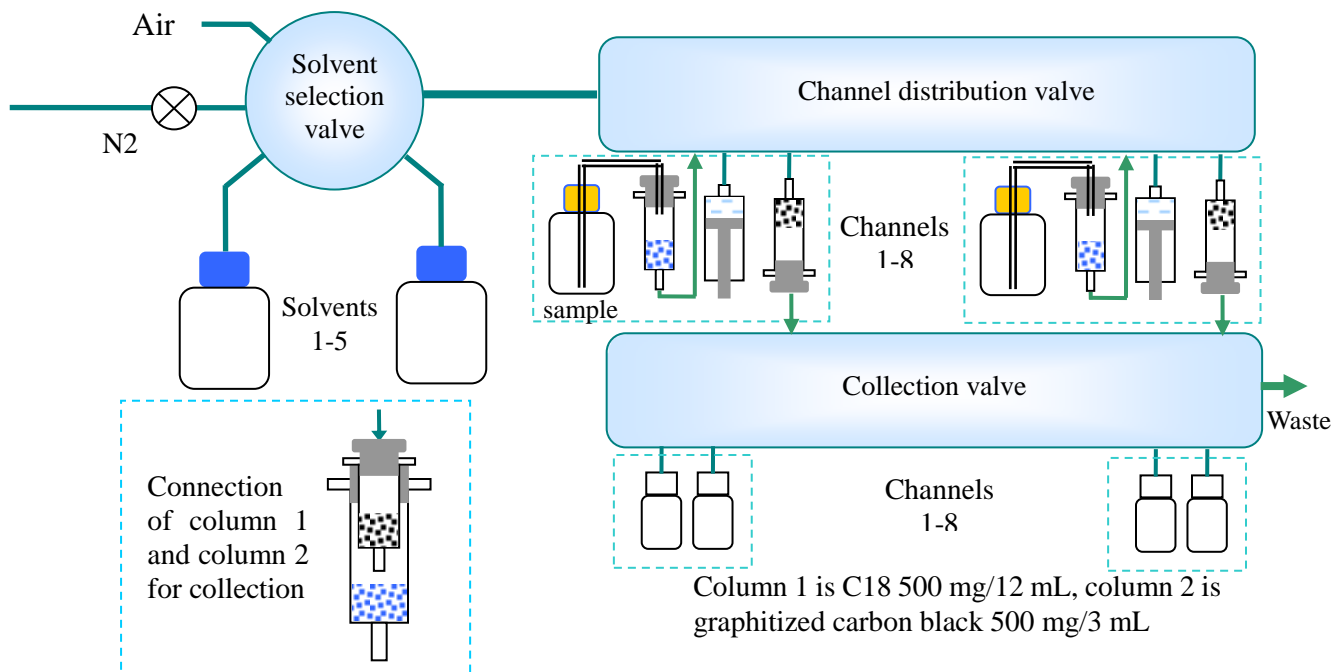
Air

Solvent selection valve

N2

Channel distribution valve

Channels 1-8

sample

Solvents 1-5

Collection valve

Waste

Connection of column 1 and column 2 for collection

Channels 1-8

Column 1 is C18 500 mg/12 mL, column 2 is graphitized carbon black 500 mg/3 mL